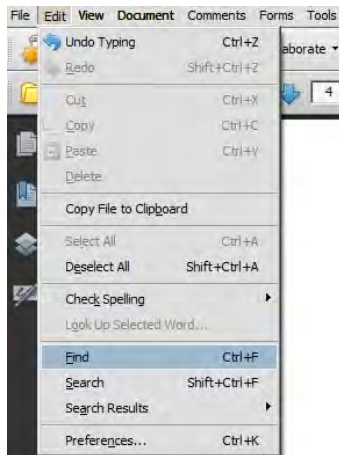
File Edit View Document Comments Forms Tools

aborate

4

| | |
|---|---|
| Undo Typing | Ctrl+Z |
| Redo | Shift+Ctrl+Z |
| Cut | Ctrl+X |
| Copy | Ctrl+C |
| Paste | Ctrl+V |
| Delete | |
| Copy File to Clipboard | |
| Select All | Ctrl+A |
| Deselect All | Shift+Ctrl+A |
| Check Spelling | |
| Look Up Selected Word... | |
| Find | Ctrl+F |
| Search | Shift+Ctrl+F |
| Search Results | |
| Preferences... | Ctrl+K |